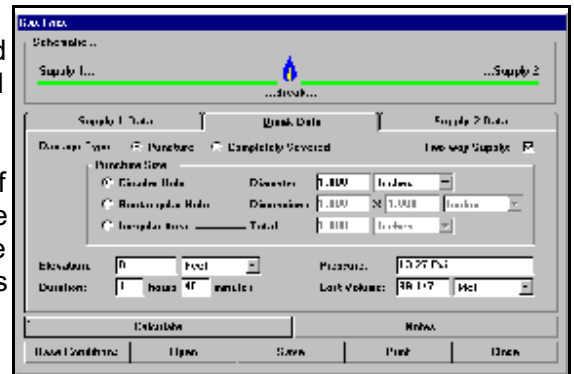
Gas Leak

Schematic...

Supply 1...

...Supply 2

...Break...

Supply 1 Data

Break Data

Supply 2 Data

Damage Type: Puncture Completely Severed

Two-way Supply:

Puncture Size

Circular Hole

Diameter: 1.000 Inches

Rectangular Hole

Dimensions: 1.000 X 1.000 Inches

Irregular Area

Total: 1.000 Inches

Elevation: 0 Feet

Pressure: 10.27 Psi

Duration: 1 hours 40 minutes

Lost Volume: 38,107 Mcf

Calculate

Notes

Base Conditions

Open

Save

Print

Close

d
l
f
e
e
s